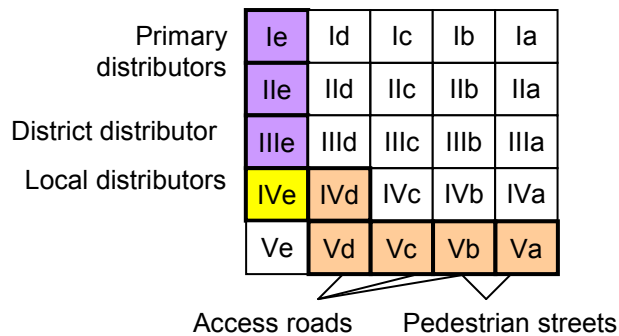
Primary distributors

District distributor

Local distributors

| Ie | Id | Ic | Ib | Ia |
|---|---|---|---|---|
| IIe | IId | IIc | IIb | IIa |
| IIIe | IIId | IIIc | IIIb | IIIa |
| IVe | IVd | IVc | IVb | IVa |
| Ve | Vd | Vc | Vb | Va |

Access roads

Pedestrian streets